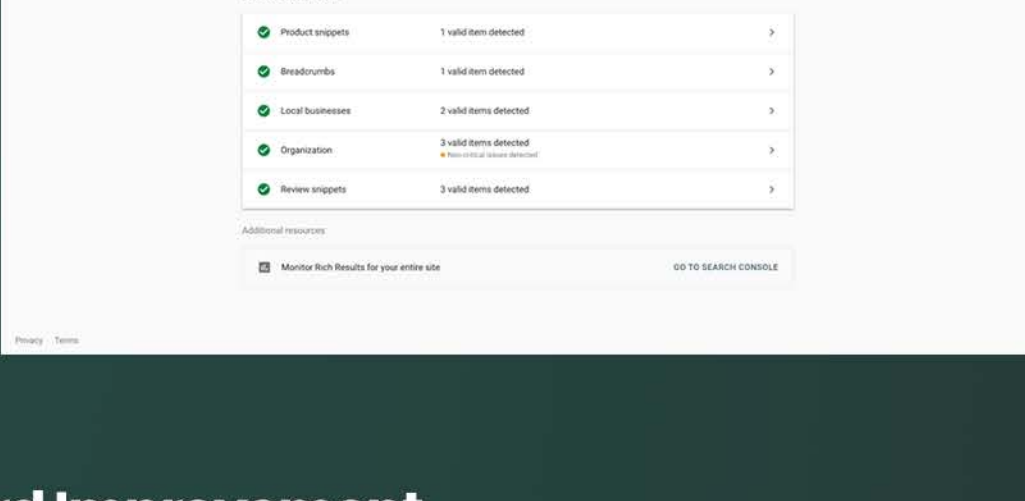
Product snippets
1 valid item detected

Breadcrumbs
1 valid item detected

Local businesses
2 valid items detected

Organization
3 valid items detected
Non-critical issues detected

Review snippets
3 valid items detected

Additional resources

Monitor Rich Results for your entire site
GO TO SEARCH CONSOLE

Privacy Terms

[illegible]